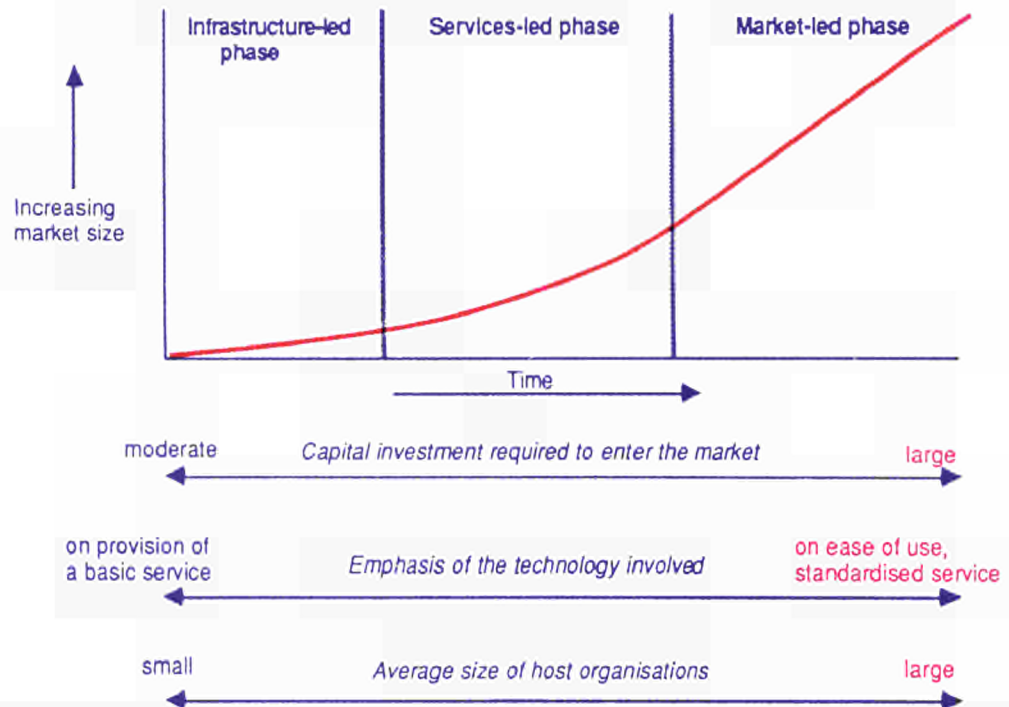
Infrastructure-led phase

Services-led phase

Market-led phase

Increasing market size

Time

moderate

Capital investment required to enter the market

large

on provision of a basic service

Emphasis of the technology involved

on ease of use, standardised service

small

Average size of host organisations

large